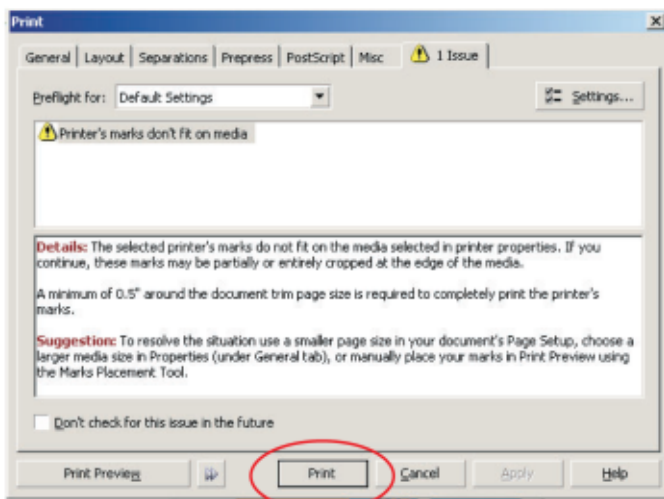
Print

General | Layout | Separations | Prepress | PostScript | Misc | 1 Issue

Preflight for: Default Settings

Settings...

Printer's marks don't fit on media

Details: The selected printer's marks do not fit on the media selected in printer properties. If you continue, these marks may be partially or entirely cropped at the edge of the media.

A minimum of 0.5" around the document trim page size is required to completely print the printer's marks.

Suggestion: To resolve the situation use a smaller page size in your document's Page Setup, choose a larger media size in Properties (under General tab), or manually place your marks in Print Preview using the Marks Placement Tool.

Don't check for this issue in the future

Print Preview | Print | Cancel | Apply | Help